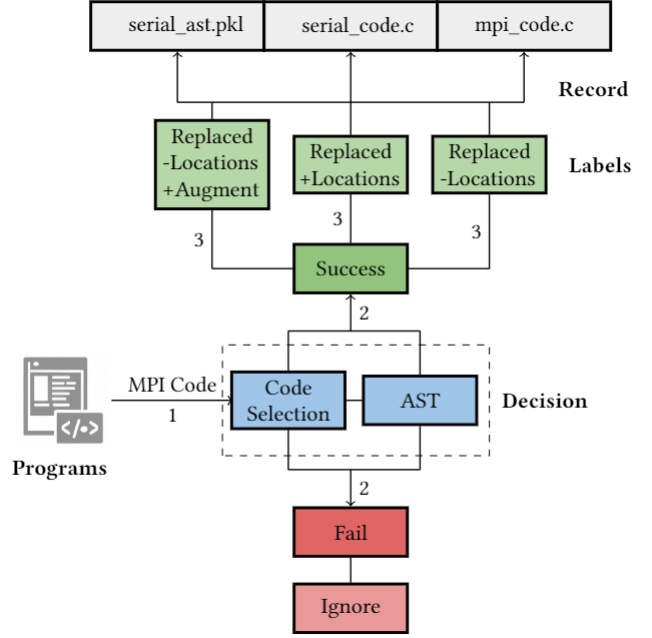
serial_ast.pkl

serial_code.c

mpi_code.c

Record

Replaced -Locations +Augment

Replaced +Locations

Replaced -Locations

Labels

3

3

3

Success

2

</>

Programs

MPI Code

1

Code Selection

AST

Decision

2

Fail

Ignore